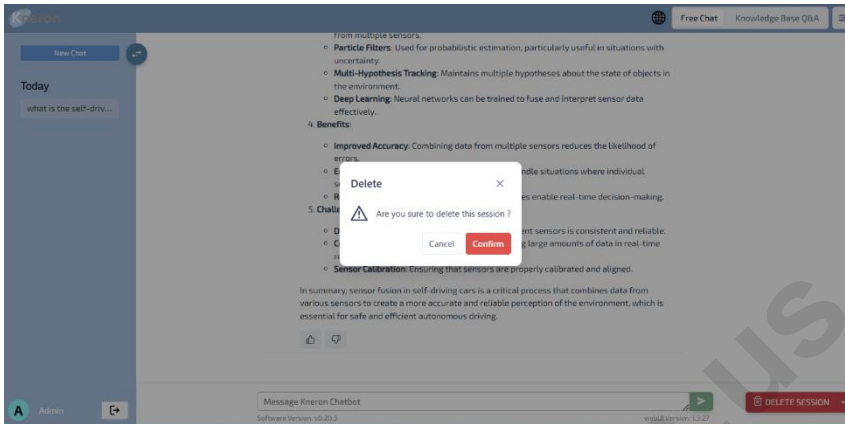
Kneron

Free Chat Knowledge Base Q&A

New Chat

Today

what is the self-driv...

from multiple sensors.

Particle Filters: Used for probabilistic estimation, particularly useful in situations with uncertainty.

Multi-Hypothesis Tracking: Maintains multiple hypotheses about the state of objects in the environment.

Deep Learning: Neural networks can be trained to fuse and interpret sensor data effectively.

4. Benefits:

Improved Accuracy: Combining data from multiple sensors reduces the likelihood of errors.

E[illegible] ndle situations where individual s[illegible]

R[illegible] es enable real-time decision-making.

5. Chall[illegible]

D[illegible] ent sensors is consistent and reliable.

C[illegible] g large amounts of data in real-time r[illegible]

Sensor Calibration: Ensuring that sensors are properly calibrated and aligned.

Delete

Are you sure to delete this session ?

Cancel Confirm

In summary, sensor fusion in self-driving cars is a critical process that combines data from various sensors to create a more accurate and reliable perception of the environment, which is essential for safe and efficient autonomous driving.

A Admin

Message Kneron Chatbot

Software Version: v0.20.3

webUI Version: 1.3.27

DELETE SESSION